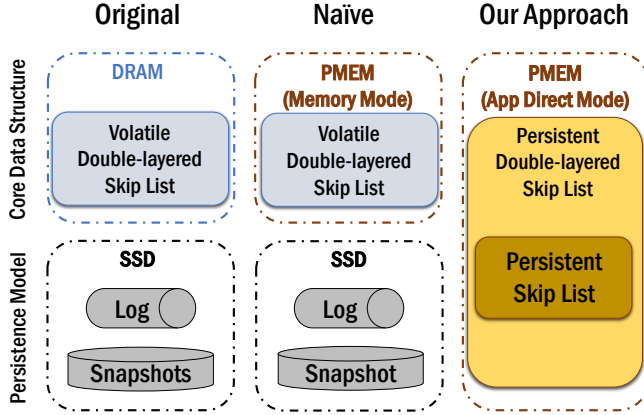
Original

Naïve

Our Approach

Core Data Structure

Persistence Model

DRAM

Volatile Double-layered Skip List

SSD

Log

Snapshots

PMEM (Memory Mode)

Volatile Double-layered Skip List

SSD

Log

Snapshot

PMEM (App Direct Mode)

Persistent Double-layered Skip List

Persistent Skip List